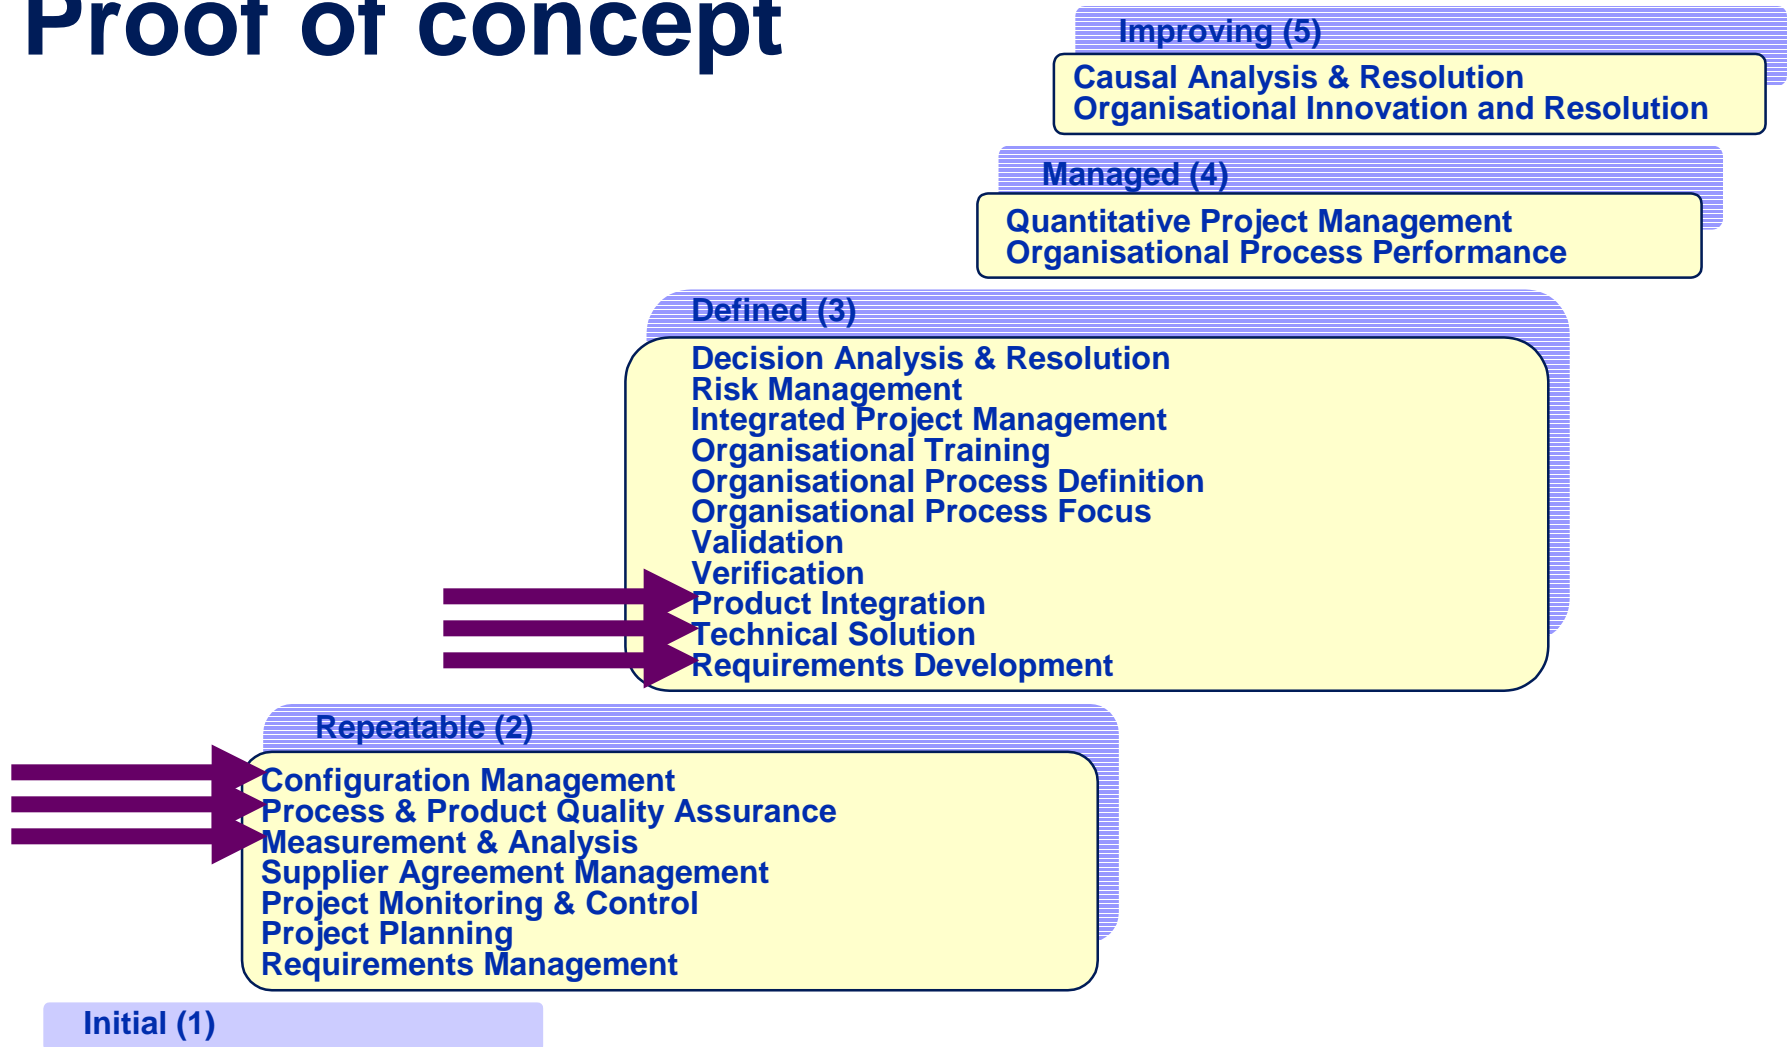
Proof of concept

Improving (5)

Causal Analysis & Resolution
Organisational Innovation and Resolution

Managed (4)

Quantitative Project Management
Organisational Process Performance

Defined (3)

Decision Analysis & Resolution
Risk Management
Integrated Project Management
Organisational Training
Organisational Process Definition
Organisational Process Focus
Validation
Verification
Product Integration
Technical Solution
Requirements Development

Repeatable (2)

Configuration Management
Process & Product Quality Assurance
Measurement & Analysis
Supplier Agreement Management
Project Monitoring & Control
Project Planning
Requirements Management

Initial (1)